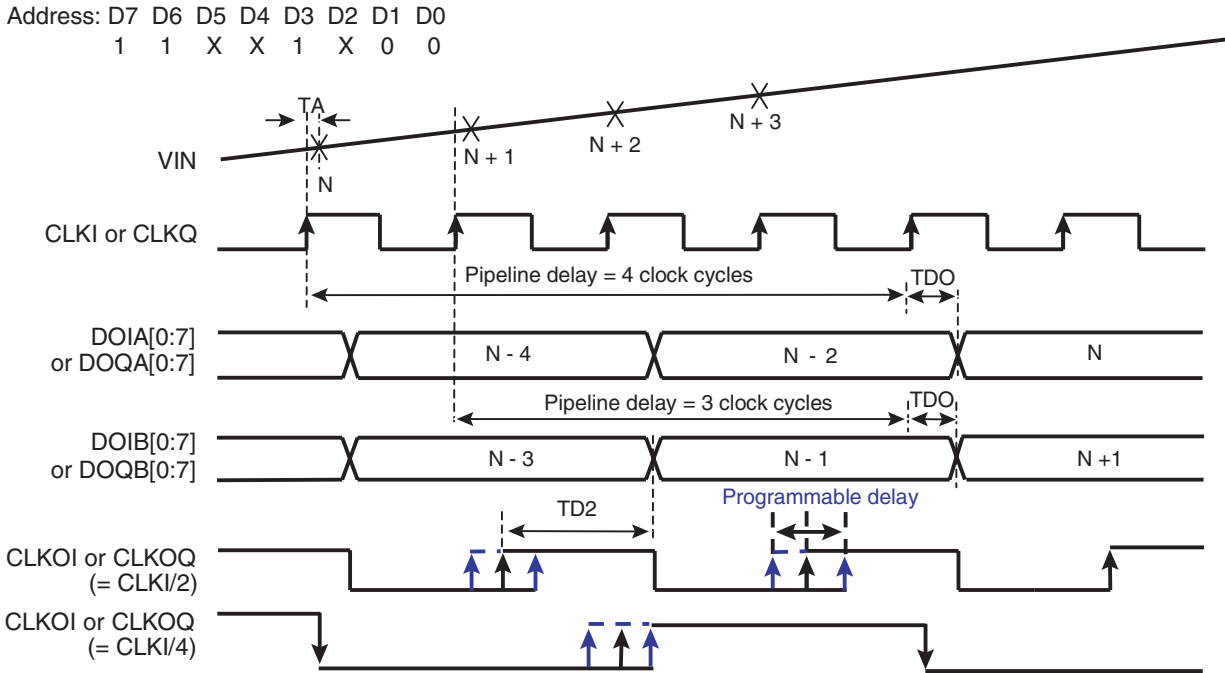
Address: D7 D6 D5 D4 D3 D2 D1 D0
1 1 X X 1 X 0 0

TA

VIN

N

N + 1

N + 2

N + 3

CLKI or CLKQ

Pipeline delay = 4 clock cycles

TDO

DOIA[0:7] or DOQA[0:7]

N - 4

N - 2

N

Pipeline delay = 3 clock cycles

TDO

DOIB[0:7] or DOQB[0:7]

N - 3

N - 1

N +1

TD2

Programmable delay

CLKOI or CLKOQ (= CLKI/2)

CLKOI or CLKOQ (= CLKI/4)